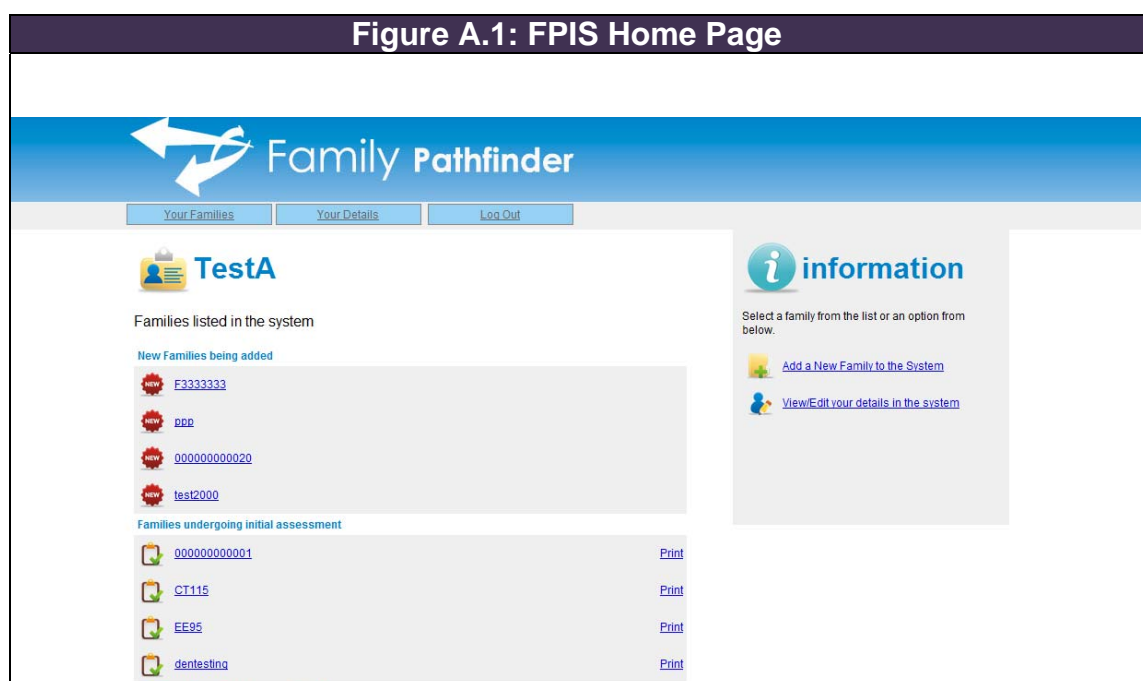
Figure A.1: FPIS Home Page

Family Pathfinder

Your Families | Your Details | Log Out

TestA

Families listed in the system

New Families being added

NEW F3333333

NEW ppp

NEW 000000000020

NEW test2000

Families undergoing initial assessment

000000000001 Print

CT115 Print

EE95 Print

dentesting Print

information

Select a family from the list or an option from below.

Add a New Family to the System

View/Edit your details in the system